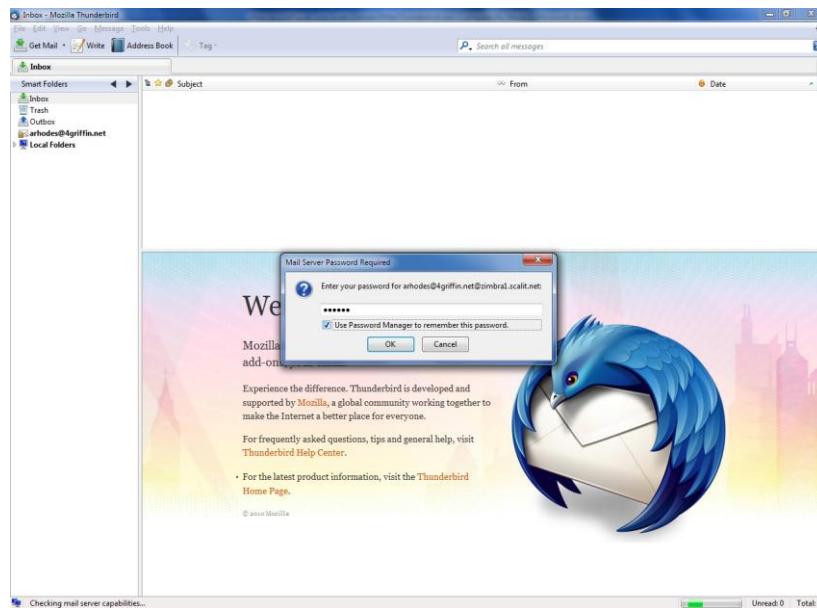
Inbox - Mozilla Thunderbird

File Edit View Go Message Tools Help

Get Mail Write Address Book Tag

Search all messages

Inbox

Smart Folders

Inbox
Trash
Outbox
arhodes@4griffin.net
Local Folders

Subject From Date

Mail Server Password Required

Enter your password for arhodes@4griffin.net@zimbra1.scalit.net:

••••••

Use Password Manager to remember this password.

OK Cancel

We

Mozilla

add-on

Experience the difference. Thunderbird is developed and supported by Mozilla, a global community working together to make the Internet a better place for everyone.

For frequently asked questions, tips and general help, visit Thunderbird Help Center.

• For the latest product information, visit the Thunderbird Home Page.

© 2010 Mozilla

Checking mail server capabilities...

Unread: 0 Total: